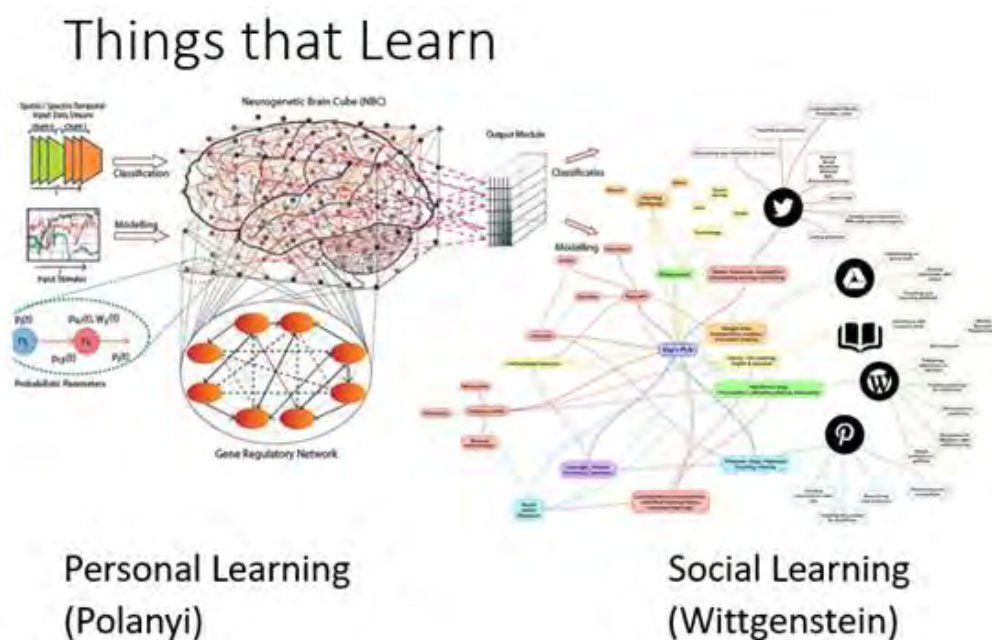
Things that Learn

Spatio / Spectro-Temporal Input Data Stream

Classification

Modelling

Input Stimulus

Neurogenetic Brain Cube (NBC)

Output Module

Classification

Modelling

Probabilistic Parameters

Gene Regulatory Network

Personal Learning (Polanyi)

Social Learning (Wittgenstein)